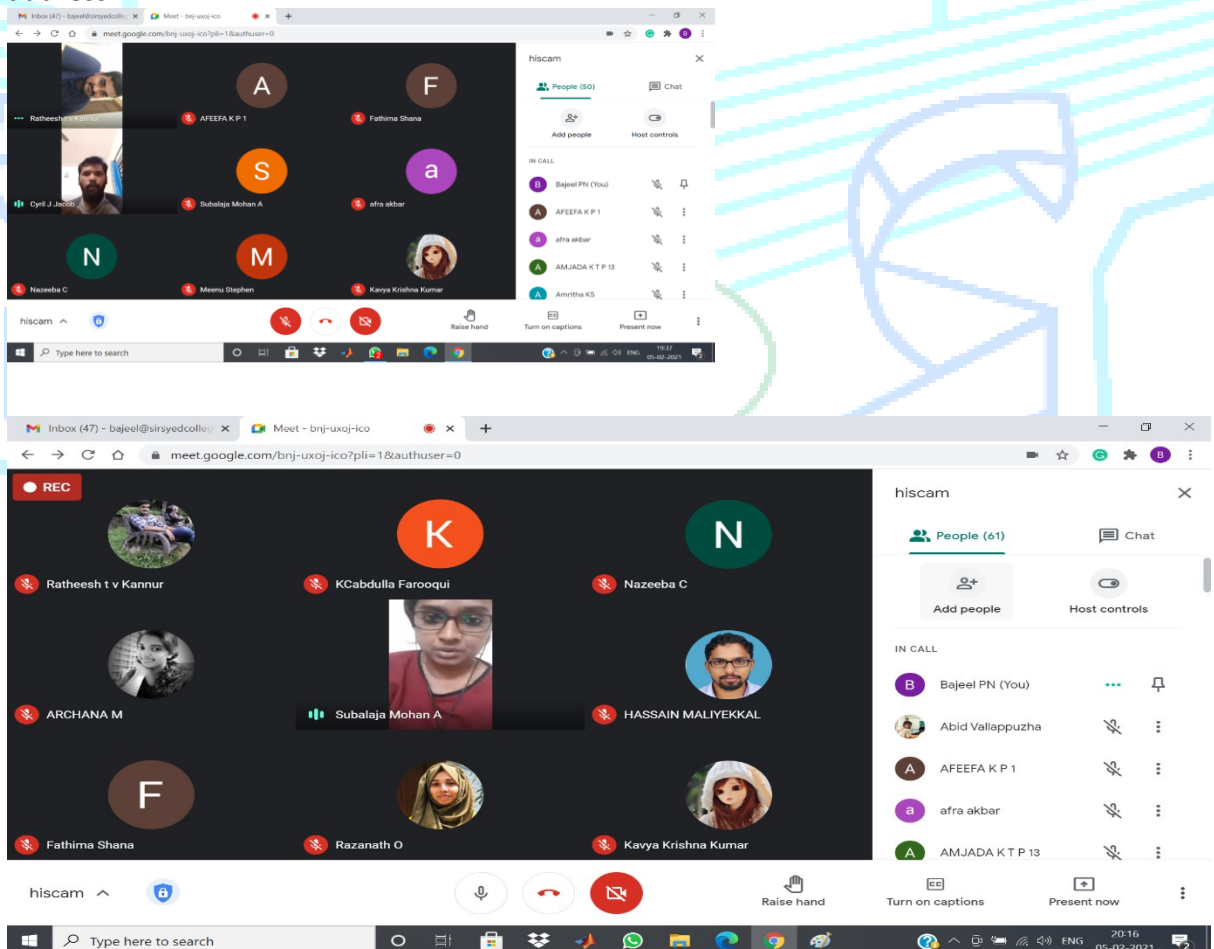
Inbox (47) - bajeel@sirsyedcolle ×
Meet - bnj-uxoj-ico ×
meet.google.com/bnj-uxoj-ico?pli=1&authuser=0

Ratheeshan Kannur
A
AFEEFA K P 1
F
Fathima Shana
Cyril J Jacob
S
Subalaja Mohan A
a
afra akbar
N
Nazeeba C
M
Meenu Stephen
Kavya Krishna Kumar

hiscam
People (50)
Chat
Add people
Host controls
IN CALL
B Bajeel PN (You)
A AFEEFA K P 1
a afra akbar
A AMJADA K T P 13
A Amritha KS

hiscam
Raise hand
Turn on captions
Present now
Type here to search
ENG 19:37 05-02-2021

Inbox (47) - bajeel@sirsyedcolle ×
Meet - bnj-uxoj-ico ×
meet.google.com/bnj-uxoj-ico?pli=1&authuser=0

REC
Ratheesh t v Kannur
K
KCabdulla Farooqui
N
Nazeeba C
ARCHANA M
Subalaja Mohan A
HASSAIN MALIYEKKAL
F
Fathima Shana
Razanath O
Kavya Krishna Kumar

hiscam
People (61)
Chat
Add people
Host controls
IN CALL
B Bajeel PN (You)
Abid Vallappuzha
A AFEEFA K P 1
a afra akbar
A AMJADA K T P 13

hiscam
Raise hand
Turn on captions
Present now
Type here to search
ENG 20:16 05-02-2021